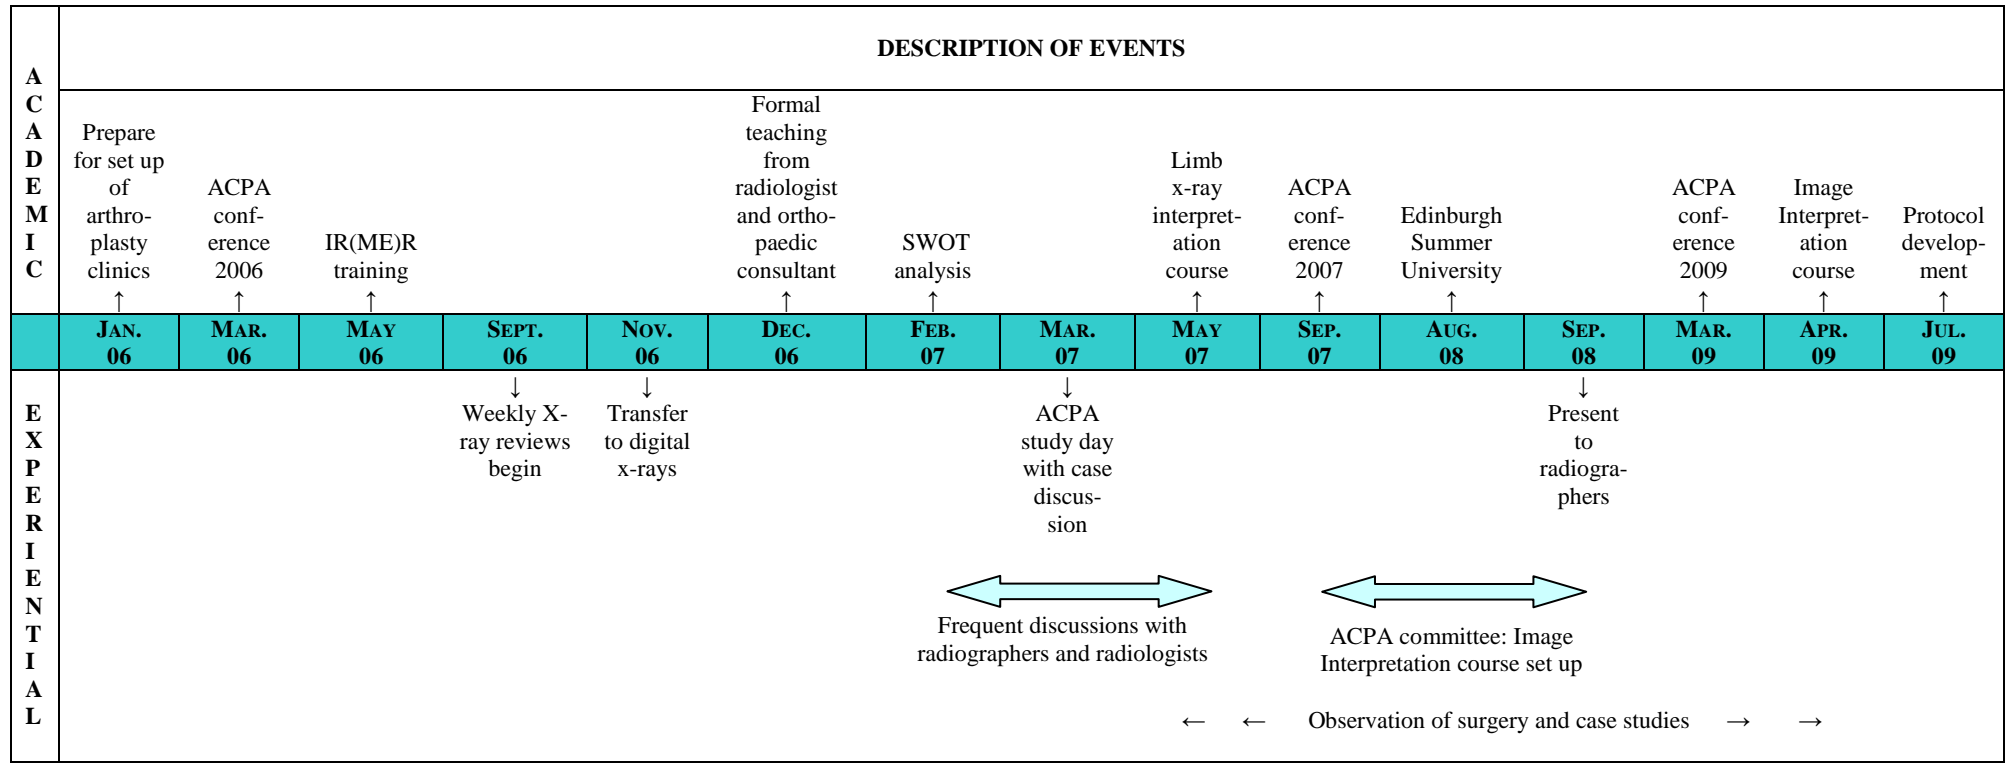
ACADEMIC

DESCRIPTION OF EVENTS

| Prepare for set up of arthroplasty clinics ↑ | ACPA conference 2006 ↑ | IR(ME)R training ↑ | | | Formal teaching from radiologist and orthopaedic consultant ↑ | SWOT analysis ↑ | | Limb x-ray interpretation course ↑ | ACPA conference 2007 ↑ | Edinburgh Summer University ↑ | | ACPA conference 2009 ↑ | Image Interpretation course ↑ | Protocol development ↑ |
|---|---|---|---|---|---|---|---|---|---|---|---|---|---|---|
| JAN. 06 | MAR. 06 | MAY 06 | SEPT. 06 | NOV. 06 | DEC. 06 | FEB. 07 | MAR. 07 | MAY 07 | SEP. 07 | AUG. 08 | SEP. 08 | MAR. 09 | APR. 09 | JUL. 09 |
| | | | ↓ Weekly X-ray reviews begin | ↓ Transfer to digital x-rays | | | ↓ ACPA study day with case discussion | | | | ↓ Present to radiographers | | | |

EXPERIENTIAL

Frequent discussions with radiographers and radiologists

ACPA committee: Image Interpretation course set up

← ← Observation of surgery and case studies → →